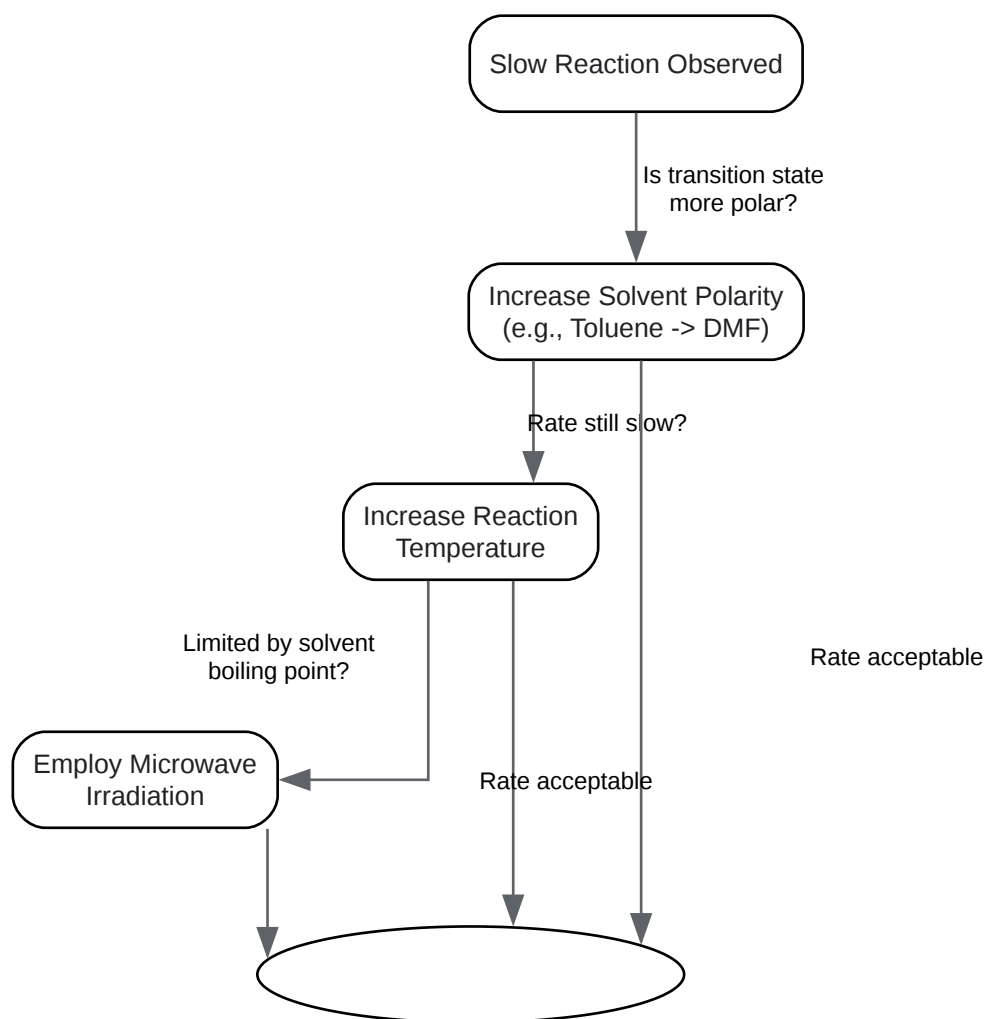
Slow Reaction Observed

Is transition state more polar?

Increase Solvent Polarity (e.g., Toluene -> DMF)

Rate still slow?

Increase Reaction Temperature

Limited by solvent boiling point?

Rate acceptable

Employ Microwave Irradiation

Rate acceptable